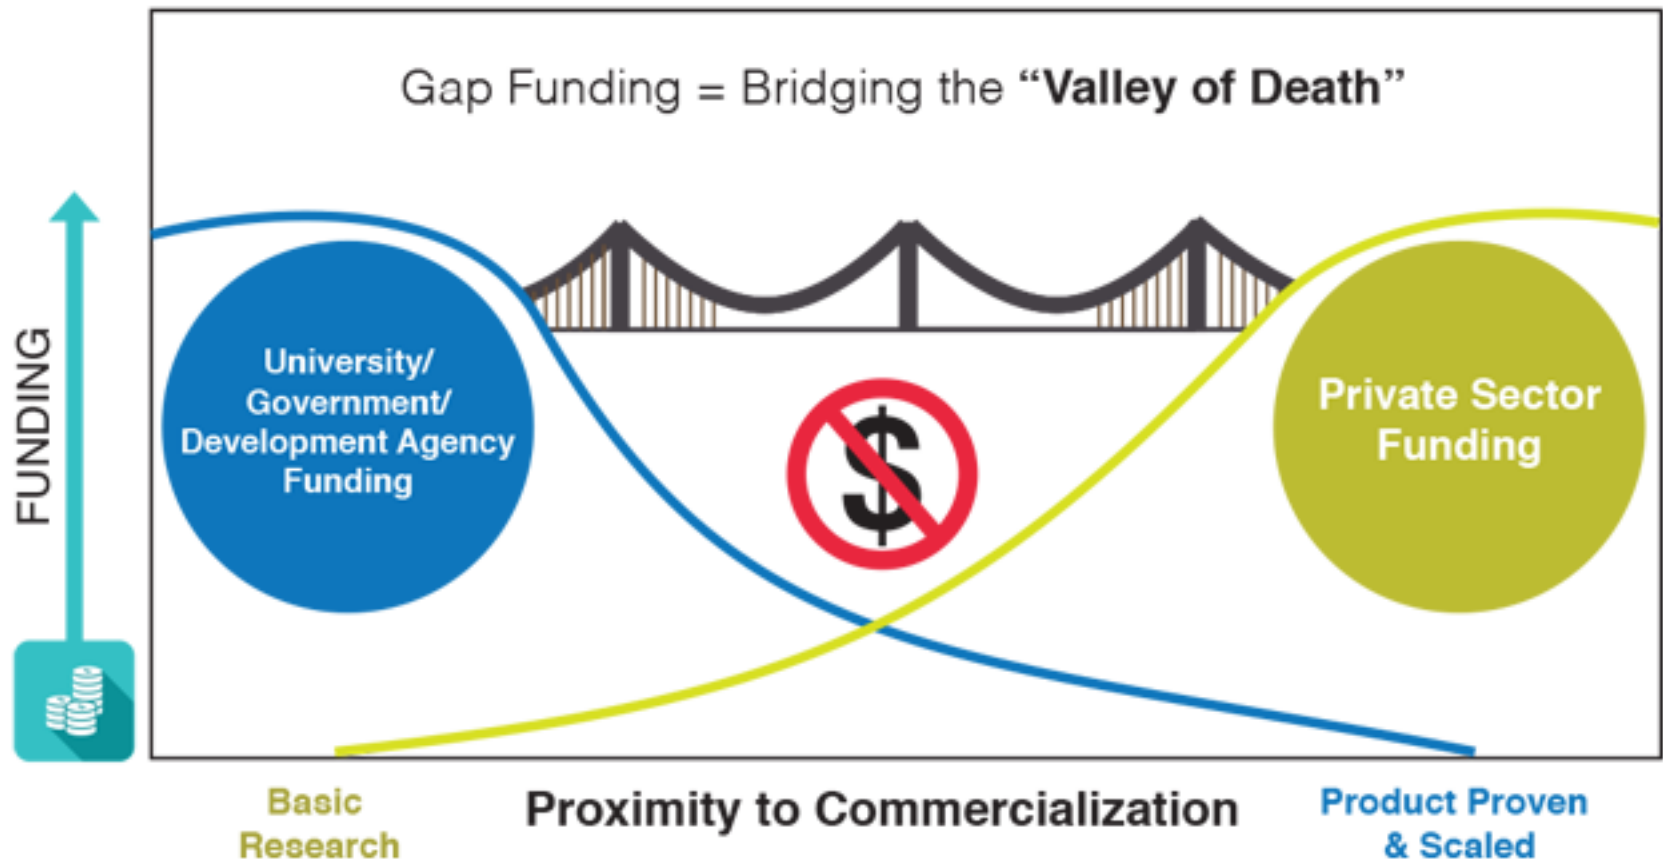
Gap Funding = Bridging the **“Valley of Death”**

FUNDING

University/ Government/ Development Agency Funding

$

Private Sector Funding

Basic Research

Proximity to Commercialization

Product Proven & Scaled